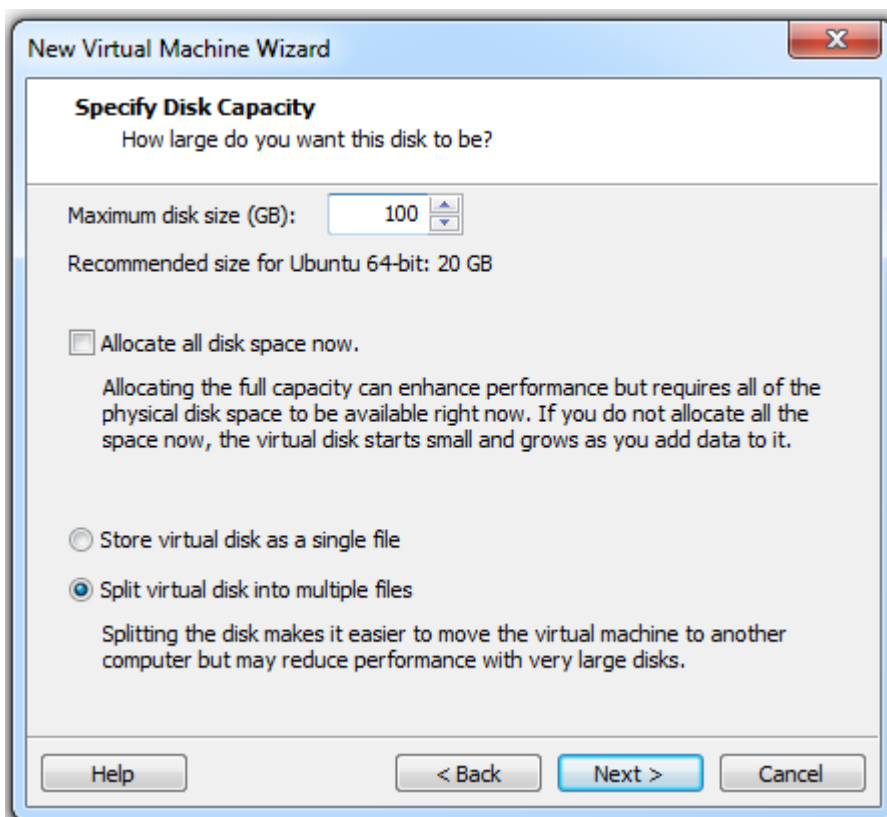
New Virtual Machine Wizard

Specify Disk Capacity
How large do you want this disk to be?

Maximum disk size (GB): 100

Recommended size for Ubuntu 64-bit: 20 GB

Allocate all disk space now.

Allocating the full capacity can enhance performance but requires all of the physical disk space to be available right now. If you do not allocate all the space now, the virtual disk starts small and grows as you add data to it.

Store virtual disk as a single file

Split virtual disk into multiple files

Splitting the disk makes it easier to move the virtual machine to another computer but may reduce performance with very large disks.

Help
< Back
Next >
Cancel